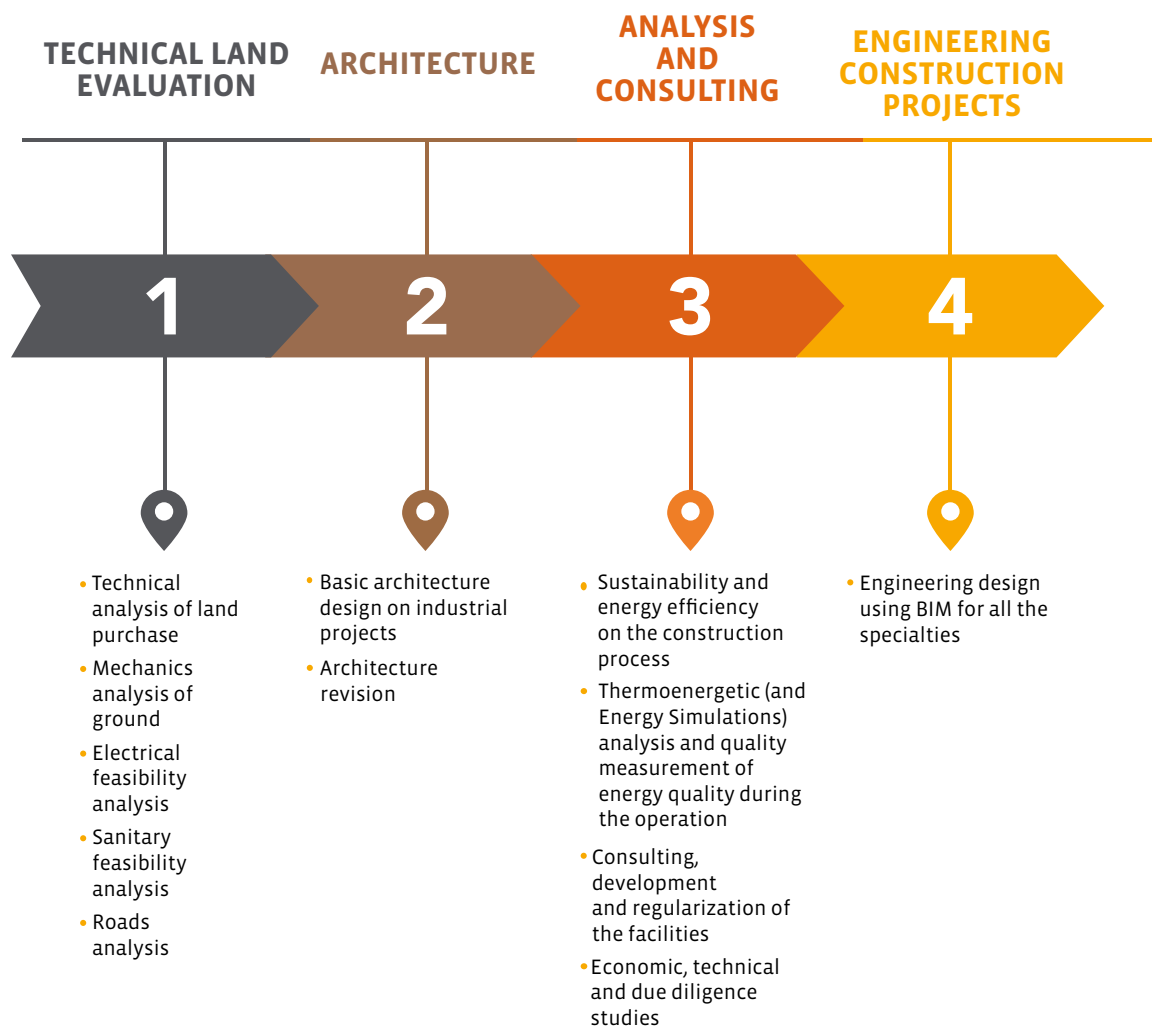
TECHNICAL LAND EVALUATION

ARCHITECTURE

ANALYSIS AND CONSULTING

ENGINEERING CONSTRUCTION PROJECTS

1

2

3

4

• Technical analysis of land purchase
• Mechanics analysis of ground
• Electrical feasibility analysis
• Sanitary feasibility analysis
• Roads analysis

• Basic architecture design on industrial projects
• Architecture revision

• Sustainability and energy efficiency on the construction process
• Thermoenergetic (and Energy Simulations) analysis and quality measurement of energy quality during the operation
• Consulting, development and regularization of the facilities
• Economic, technical and due diligence studies

• Engineering design using BIM for all the specialties